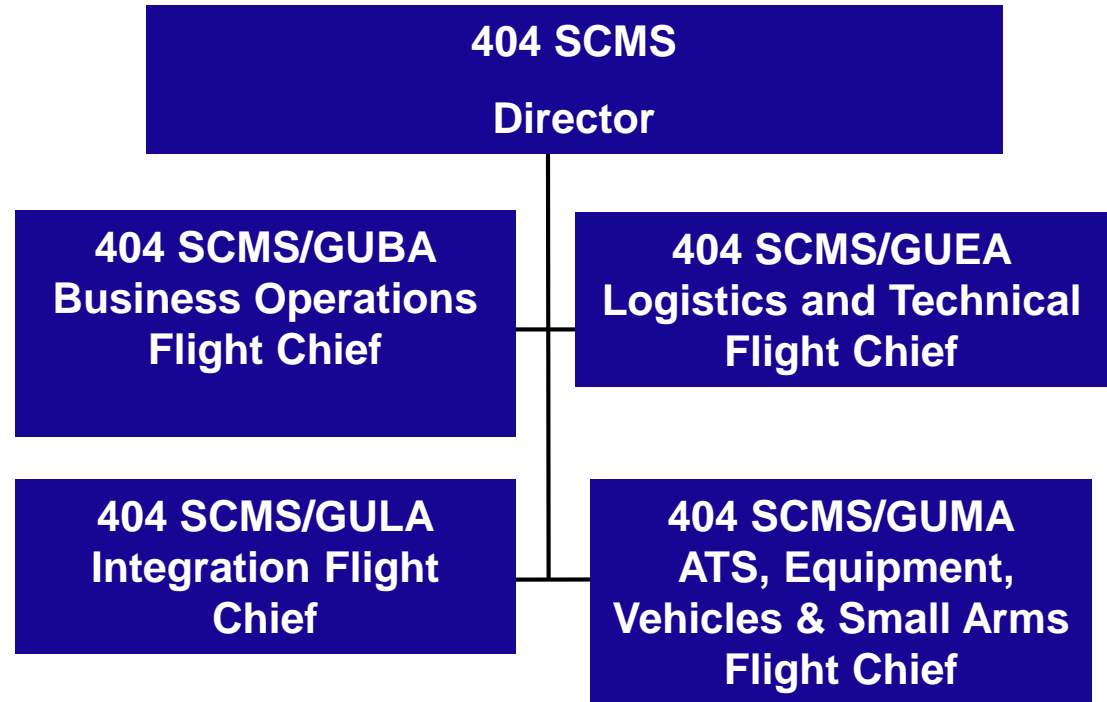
404 SCMS
Director

404 SCMS/GUBA
Business Operations
Flight Chief

404 SCMS/GUEA
Logistics and Technical
Flight Chief

404 SCMS/GULA
Integration Flight
Chief

404 SCMS/GUMA
ATS, Equipment,
Vehicles & Small Arms
Flight Chief